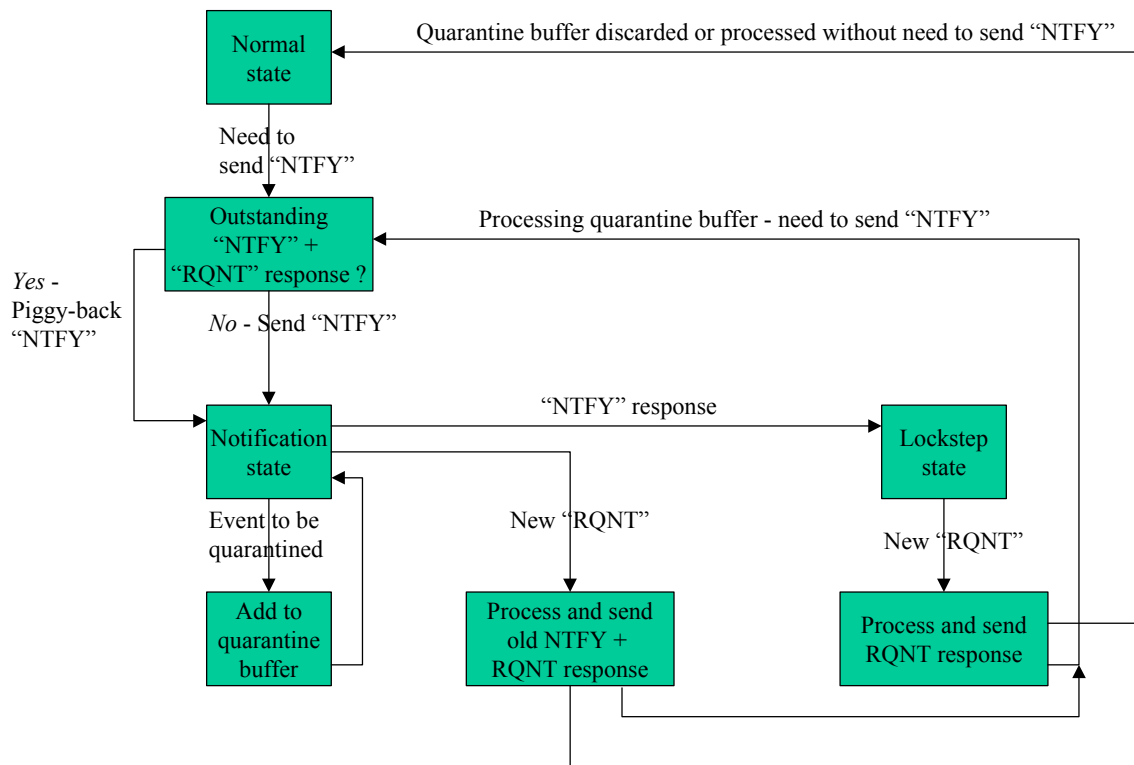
Normal state

Quarantine buffer discarded or processed without need to send “NTFY”

Need to send “NTFY”

Outstanding “NTFY” + “RQNT” response ?

Processing quarantine buffer - need to send “NTFY”

*Yes* - Piggy-back “NTFY”

*No* - Send “NTFY”

Notification state

“NTFY” response

Lockstep state

Event to be quarantined

New “RQNT”

New “RQNT”

Add to quarantine buffer

Process and send old NTFY + RQNT response

Process and send RQNT response